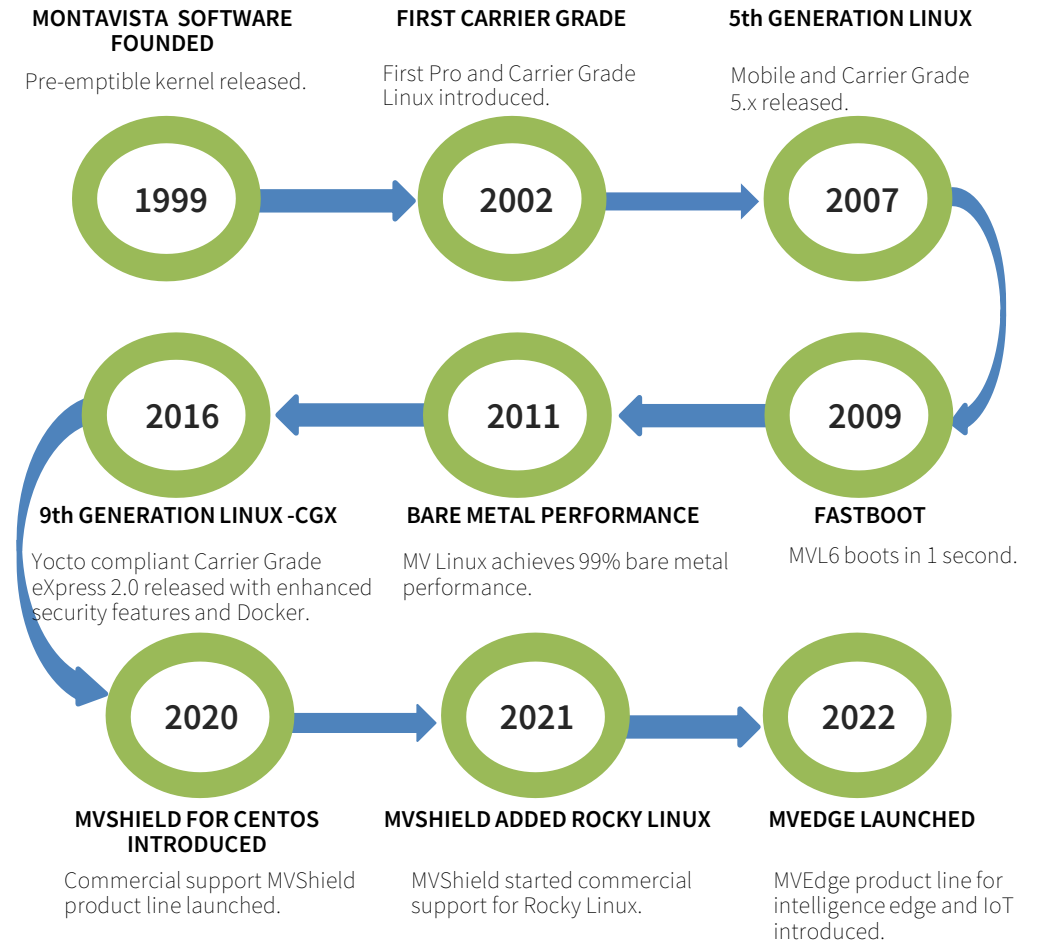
MONTAVISTA SOFTWARE FOUNDED

Pre-emptible kernel released.

1999

FIRST CARRIER GRADE

First Pro and Carrier Grade Linux introduced.

2002

5th GENERATION LINUX

Mobile and Carrier Grade 5.x released.

2007

2009

FASTBOOT

MVL6 boots in 1 second.

2011

BARE METAL PERFORMANCE

MV Linux achieves 99% bare metal performance.

2016

9th GENERATION LINUX -CGX

Yocto compliant Carrier Grade eXpress 2.0 released with enhanced security features and Docker.

2020

MVSHIELD FOR CENTOS INTRODUCED

Commercial support MVShield product line launched.

2021

MVSHIELD ADDED ROCKY LINUX

MVShield started commercial support for Rocky Linux.

2022

MVEDGE LAUNCHED

MVEdge product line for intelligence edge and IoT introduced.